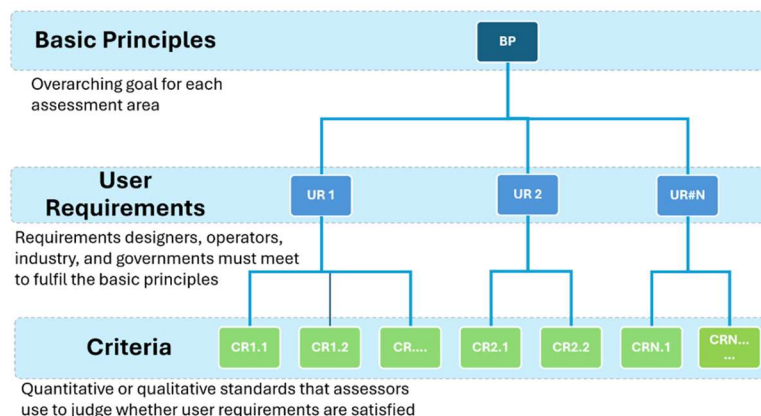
Basic Principles

BP

Overarching goal for each assessment area

User Requirements

UR 1

UR 2

UR#N

Requirements designers, operators, industry, and governments must meet to fulfil the basic principles

Criteria

CR1.1

CR1.2

CR....

CR2.1

CR2.2

CRN.1

CRN...

Quantitative or qualitative standards that assessors use to judge whether user requirements are satisfied